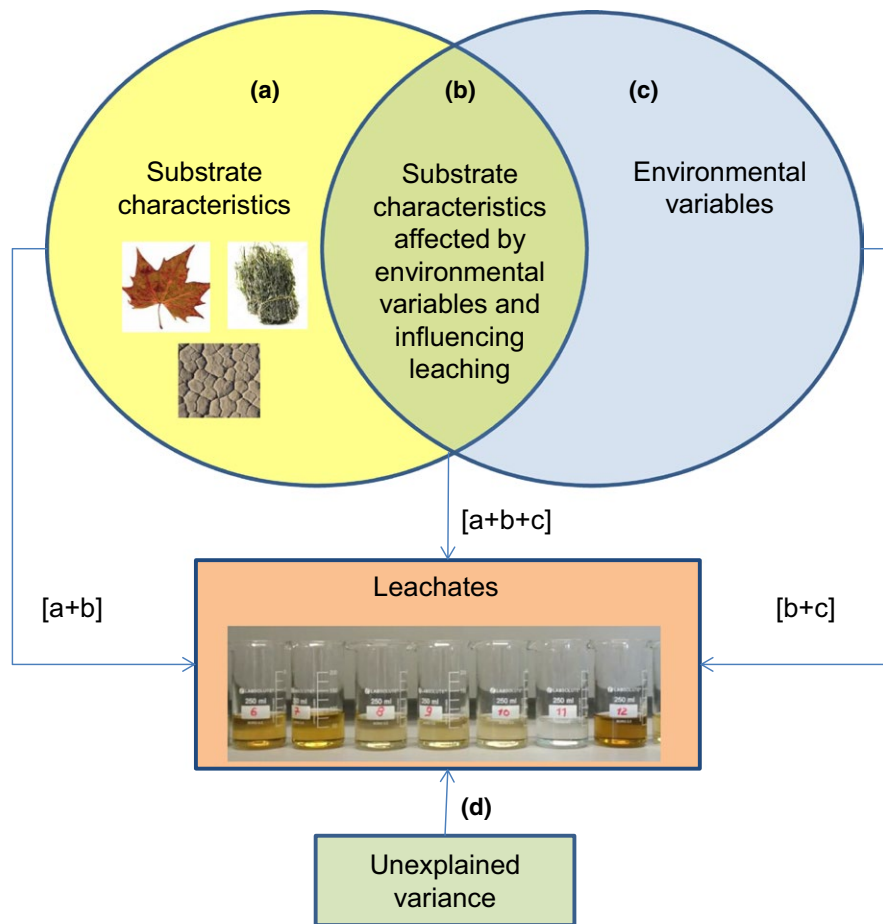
(a)

(b)

(c)

Substrate characteristics

Substrate characteristics affected by environmental variables and influencing leaching

Environmental variables

[a+b+c]

Leachates

[a+b]

[b+c]

250 ml 6

250 ml 7

250 ml 8

250 ml 9

250 ml 10

250 ml 11

250 ml 12

(d)

Unexplained variance